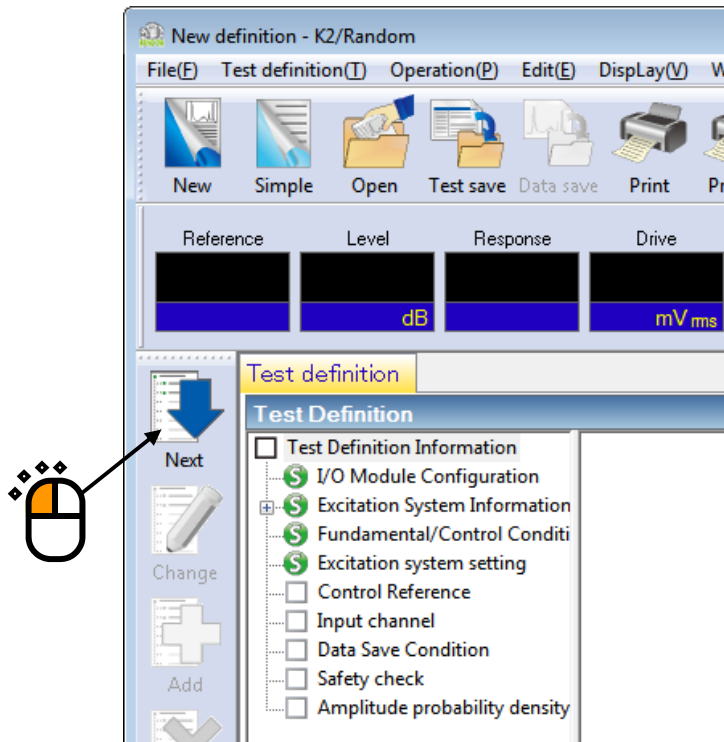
New definition - K2/Random

File(F) Test definition(T) Operation(P) Edit(E) DispLay(V) W

New Simple Open Test save Data save Print Pr

Reference Level Response Drive

dB mV rms

Next

Change

Add

Test definition

Test Definition

Test Definition Information
S I/O Module Configuration
S Excitation System Information
S Fundamental/Control Conditi
S Excitation system setting
Control Reference
Input channel
Data Save Condition
Safety check
Amplitude probability density